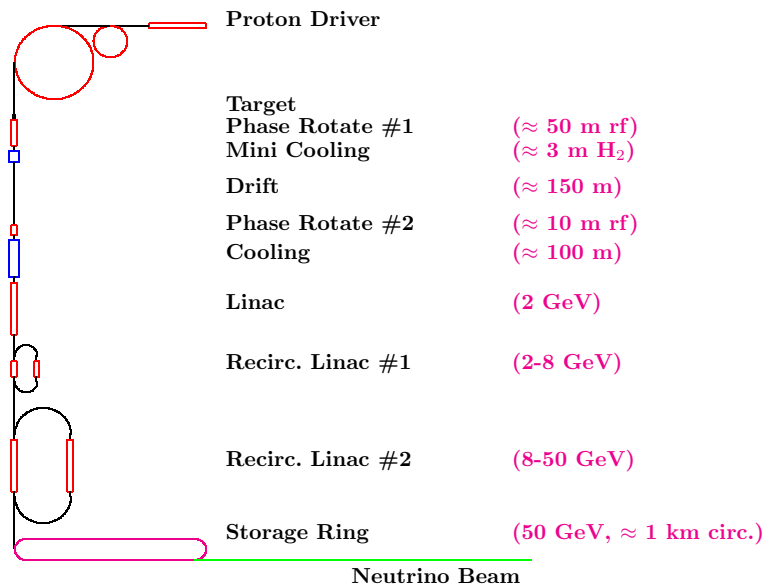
Proton Driver

Target
Phase Rotate #1 (≈ 50 m rf)
Mini Cooling (≈ 3 m $H_2$)

Drift (≈ 150 m)

Phase Rotate #2 (≈ 10 m rf)
Cooling (≈ 100 m)

Linac (2 GeV)

Recirc. Linac #1 (2-8 GeV)

Recirc. Linac #2 (8-50 GeV)

Storage Ring (50 GeV, ≈ 1 km circ.)

Neutrino Beam